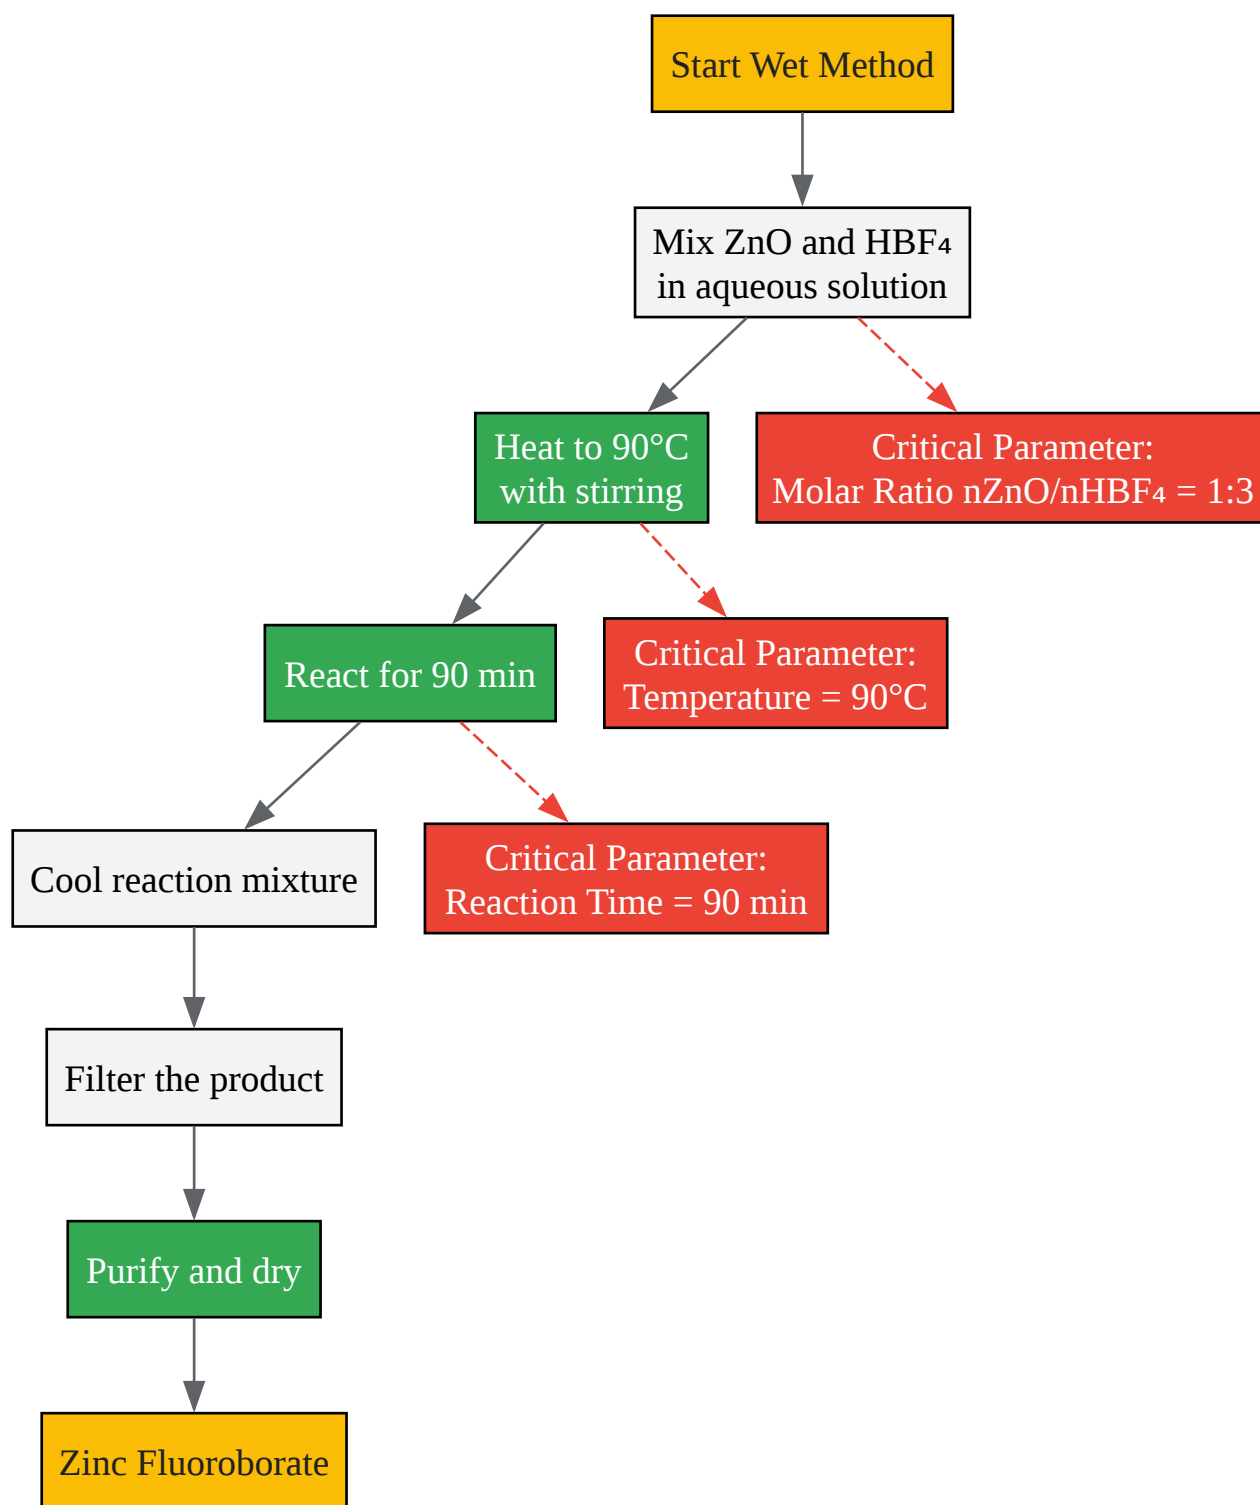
Start Wet Method

Mix ZnO and $HBF_4$ in aqueous solution

Heat to 90°C with stirring

Critical Parameter: Molar Ratio nZnO/$nHBF_4$ = 1:3

React for 90 min

Critical Parameter: Temperature = 90°C

Cool reaction mixture

Critical Parameter: Reaction Time = 90 min

Filter the product

Purify and dry

Zinc Fluoroborate